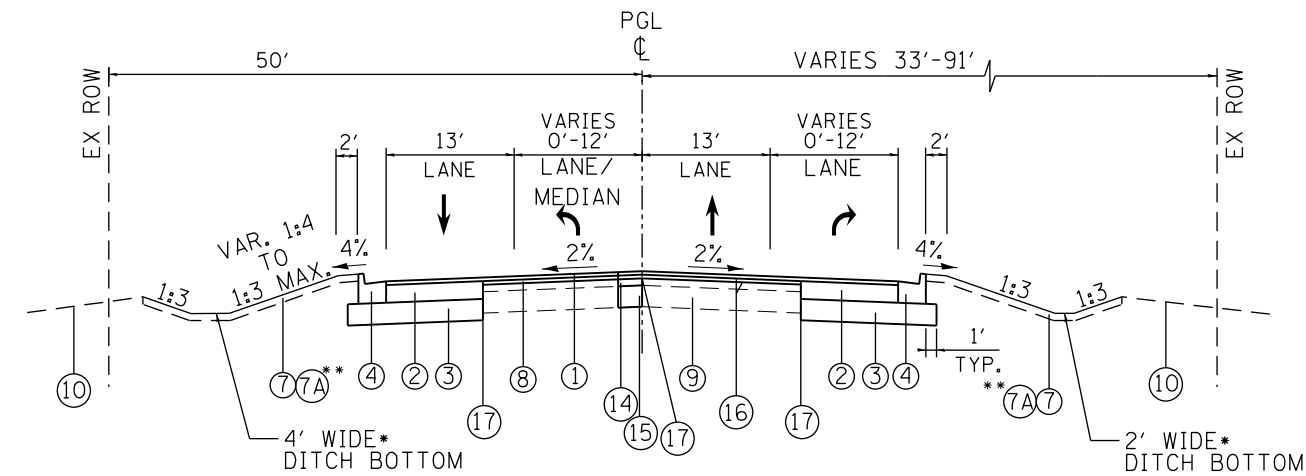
PGL
℄

50'

VARIES 33'-91'

EX ROW

EX ROW

2'

13'
LANE

VARIES
0'-12'
LANE/
MEDIAN

13'
LANE

VARIES
0'-12'
LANE

2'

VAR. 1:4
TO
1:3 MAX.

4%

2%

2%

4%

1:3

1:3

1:3

1:3

1'
TYP.

10

7 7A **

4

2 3

17

8

1

14

15 17

9

16

17

2 3 4

** 7A 7

10

4' WIDE*
DITCH BOTTOM

2' WIDE*
DITCH BOTTOM